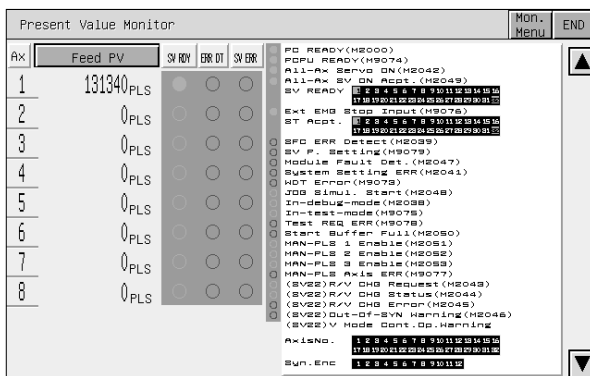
Present Value Monitor

Mon. Menu

END

| Ax | Feed PV | SV RDY | ERR DT | SV ERR |
|---|---|---|---|---|
| 1 | 131340PLS | | | |
| 2 | 0PLS | | | |
| 3 | 0PLS | | | |
| 4 | 0PLS | | | |
| 5 | 0PLS | | | |
| 6 | 0PLS | | | |
| 7 | 0PLS | | | |
| 8 | 0PLS | | | |

PC READY(M2000)
PCPU READY(M9074)
All-Ax Servo ON(M2042)
All-Ax SV ON Acpt.(M2049)
SV READY 1 2 3 4 5 6 7 8 9 10 11 12 13 14 15 16 17 18 19 20 21 22 23 24 25 26 27 28 29 30 31 32

Ext EMG Stop Input(M9076)
ST Acpt. 1 2 3 4 5 6 7 8 9 10 11 12 13 14 15 16 17 18 19 20 21 22 23 24 25 26 27 28 29 30 31 32

SFC ERR Detect(M2039)
SV P. Setting(M9079)
Module Fault Det.(M2047)
System Setting ERR(M2041)
WDT Error(M9073)
JOG Simul. Start(M2048)
In-debug-mode(M2038)
In-test-mode(M9075)
Test REQ ERR(M9078)
Start Buffer Full(M2050)
MAN-PLS 1 Enable(M2051)
MAN-PLS 2 Enable(M2052)
MAN-PLS 3 Enable(M2053)
MAN-PLS Axis ERR(M9077)
(SV22)R/V CHG Request(M2043)
(SV22)R/V CHG Status(M2044)
(SV22)R/V CHG Error(M2045)
(SV22)Out-Of-SYN Warning(M2046)
(SV22)V Mode Cont.Op.Warning

AxisNo. 1 2 3 4 5 6 7 8 9 10 11 12 13 14 15 16 17 18 19 20 21 22 23 24 25 26 27 28 29 30 31 32

Syn.Enc 1 2 3 4 5 6 7 8 9 10 11 12